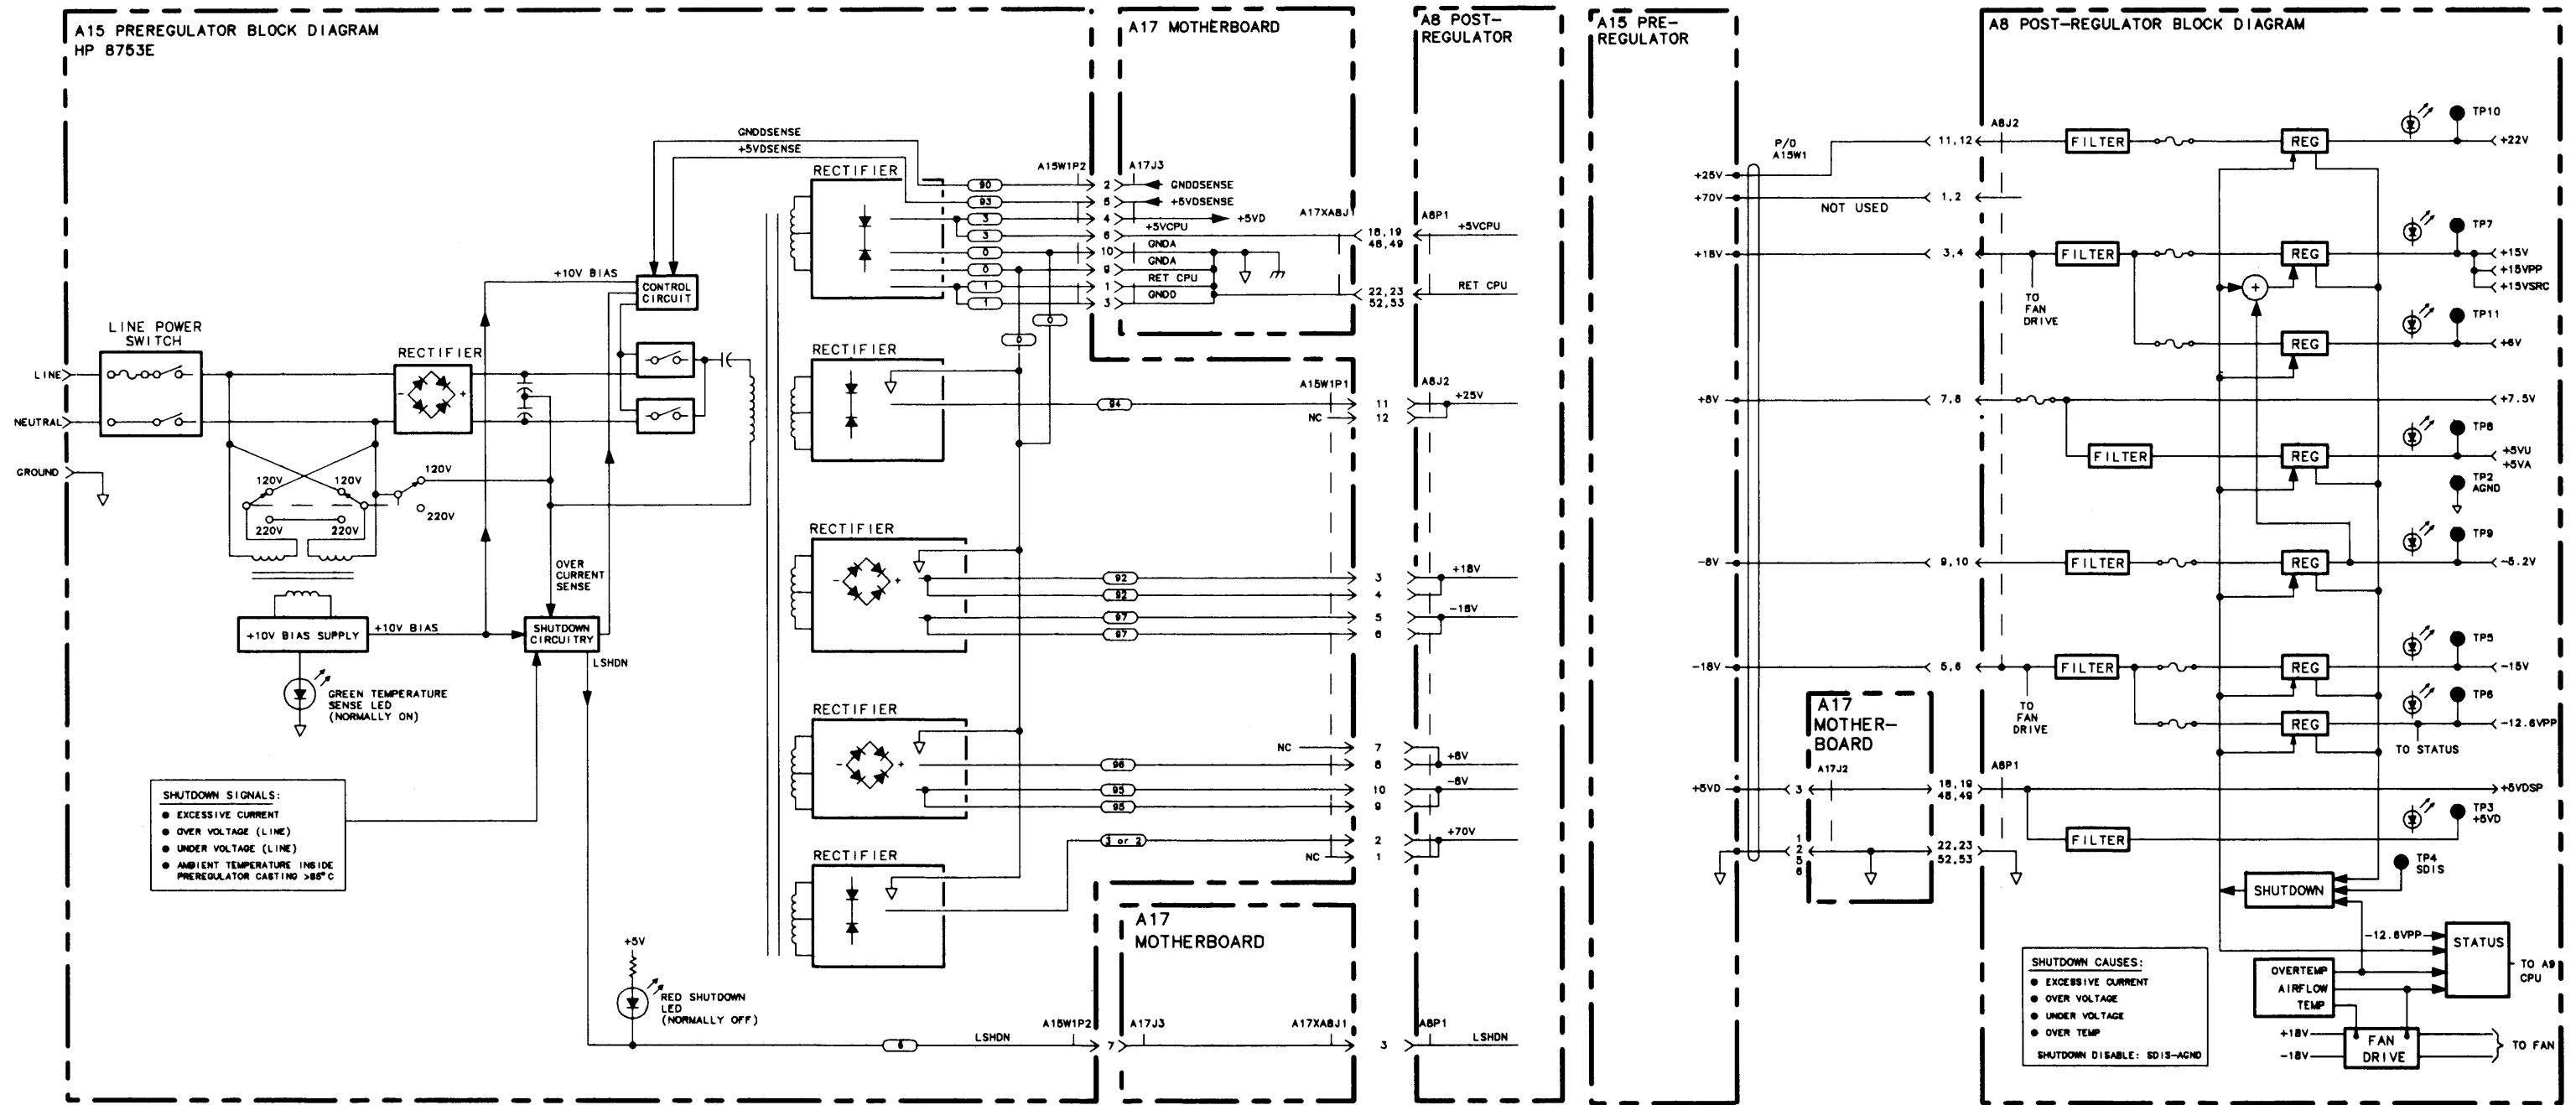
A15 PREREGULATOR BLOCK DIAGRAM
HP 8753E

A17 MOTHERBOARD

A8 POST-REGULATOR

A15 PRE-REGULATOR

A8 POST-REGULATOR BLOCK DIAGRAM

GNDDSENSE
+5VDSENSE
A15W1P2
A17J3
RECTIFIER
90
93
3
3
0
0
1
1
2
5
4
6
10
9
1
3
GNDDSENSE
+5VDSENSE
+5VD
+5VCPU
GNDA
GNDA
RET CPU
GNDD
A17XA8J1
A8P1
18,19
48,49
22,23
52,53
+5VCPU
RET CPU
+10V BIAS
CONTROL CIRCUIT
LINE POWER SWITCH
RECTIFIER
LINE
NEUTRAL
GROUND
120V
120V
120V
220V
220V
220V
RECTIFIER
A15W1P1
94
11
12
NC
A8J2
+25V
OVER CURRENT SENSE
+10V BIAS SUPPLY
+10V BIAS
SHUTDOWN CIRCUITRY
LSHDN
GREEN TEMPERATURE SENSE LED (NORMALLY ON)
RECTIFIER
92
92
97
97
3
4
5
6
+18V
-18V
RECTIFIER
NC
96
95
95
7
8
10
9
+8V
-8V
RECTIFIER
3 or 2
2
1
NC
+70V
SHUTDOWN SIGNALS:
● EXCESSIVE CURRENT
● OVER VOLTAGE (LINE)
● UNDER VOLTAGE (LINE)
● AMBIENT TEMPERATURE INSIDE PREREGULATOR CASTING >85°C
A17 MOTHERBOARD
+5V
RED SHUTDOWN LED (NORMALLY OFF)
6
LSHDN
A15W1P2
A17J3
A17XA8J1
A8P1
7
3
LSHDN

+25V
+70V
+18V
+8V
-8V
-18V
+5VD
P/O A15W1
NOT USED
11,12
1,2
3,4
7,8
9,10
5,6
A8J2
FILTER
REG
TP10
+22V
TO FAN DRIVE
FILTER
REG
TP7
+15V
+15VPP
+15VSRC
+
REG
TP11
+6V
+7.5V
FILTER
REG
TP8
+5VU
+5VA
TP2 AGND
FILTER
REG
TP9
-5.2V
FILTER
REG
TP5
-15V
TO FAN DRIVE
REG
TP6
-12.6VPP
TO STATUS
A17 MOTHER-BOARD
A17J2
3
A8P1
18,19
48,49
+5VDSP
FILTER
TP3
+5VD
1
2
5
6
22,23
52,53
TP4
SDIS
SHUTDOWN
-12.6VPP
STATUS
TO A9 CPU
SHUTDOWN CAUSES:
● EXCESSIVE CURRENT
● OVER VOLTAGE
● UNDER VOLTAGE
● OVER TEMP
SHUTDOWN DISABLE: SDIS-AGND
OVERTEMP
AIRFLOW
TEMP
+18V
-18V
FAN DRIVE
TO FAN